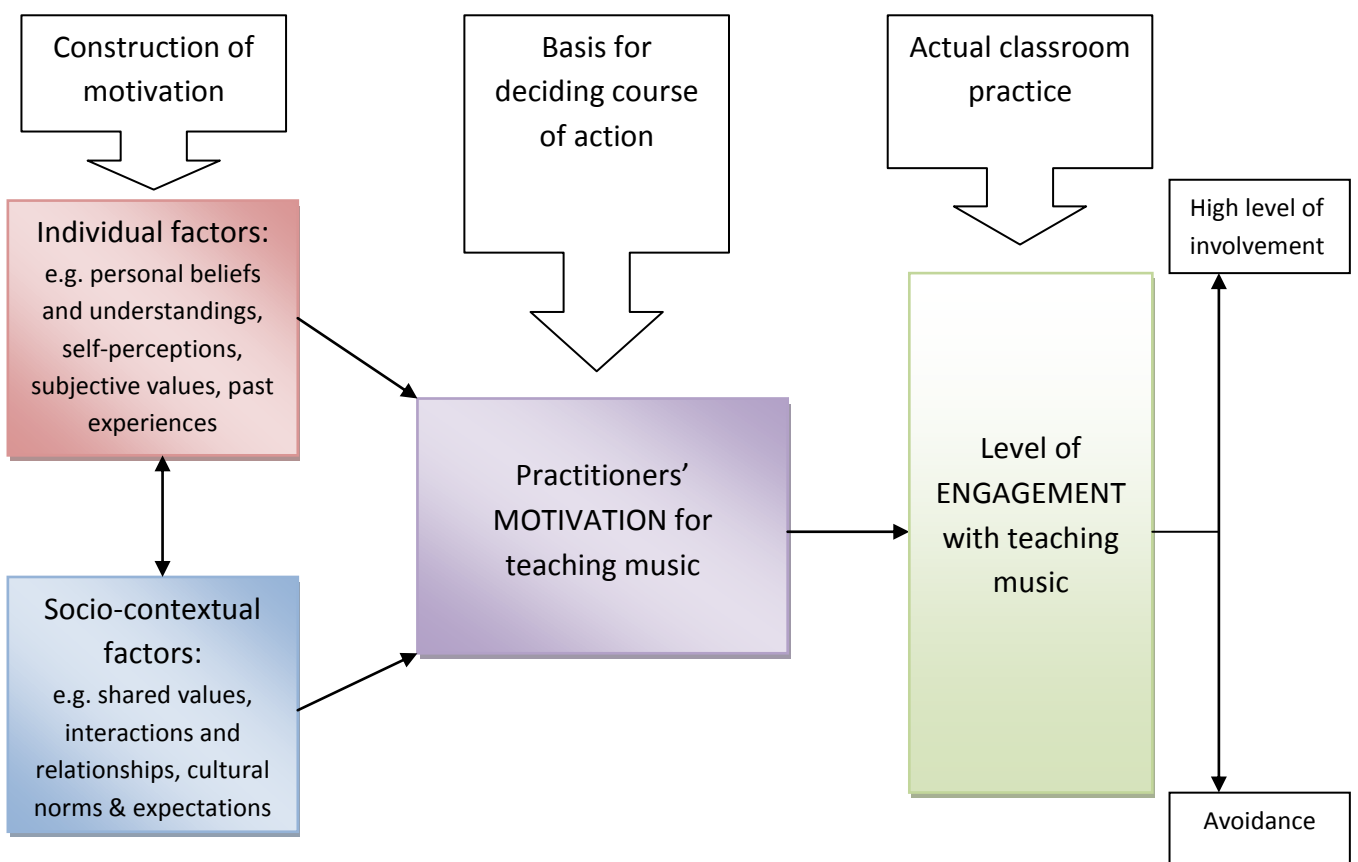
Construction of motivation

Basis for deciding course of action

Actual classroom practice

Individual factors:
e.g. personal beliefs and understandings, self-perceptions, subjective values, past experiences

Socio-contextual factors:
e.g. shared values, interactions and relationships, cultural norms & expectations

Practitioners' MOTIVATION for teaching music

Level of ENGAGEMENT with teaching music

High level of involvement

Avoidance